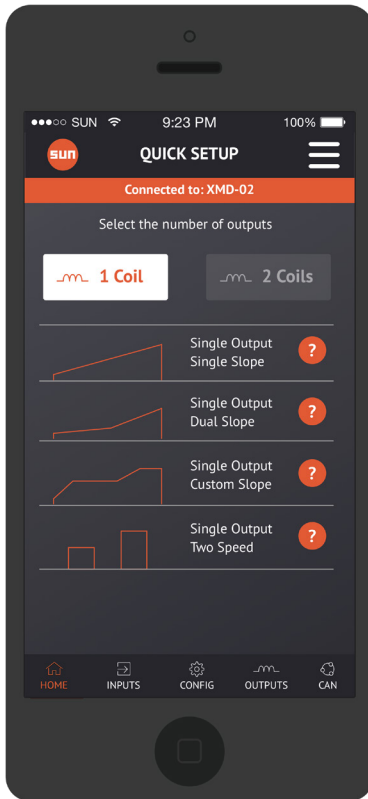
●●●○○ SUN 9:23 PM 100%

sun QUICK SETUP

Connected to: XMD-02

Select the number of outputs

1 Coil

2 Coils

Single Output Single Slope ?

Single Output Dual Slope ?

Single Output Custom Slope ?

Single Output Two Speed ?

HOME INPUTS CONFIG OUTPUTS CAN